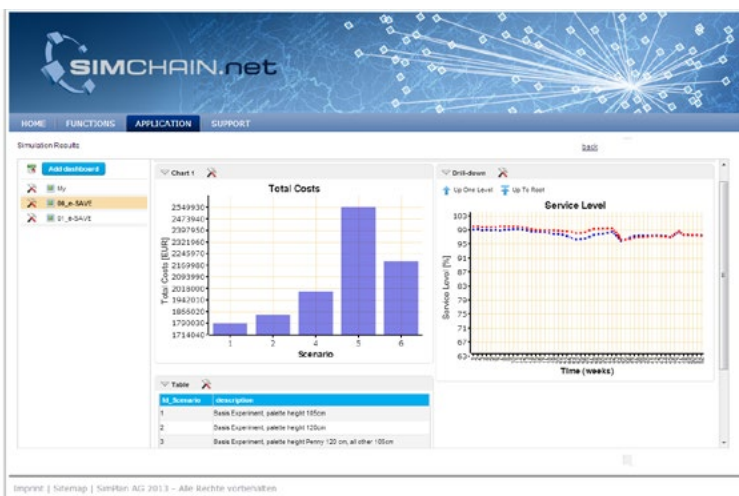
SIMCHAIN.net

HOME | FUNCTIONS | APPLICATION | SUPPORT

Simulation Results

back

Add dashboard

My

06_e-SAVE

01_e-SAVE

Chart 1

Total Costs

2549930
2473940
2397950
2321960
2245970
2169980
2093990
2018000
1942010
1866020
1790030
1714040

Total Costs [EUR]

1 2 4 5 6

Scenario

Drill-down

Up One Level

Up To Root

Service Level

103
99
95
91
87
83
79
75
71
67
63

Service Level [%]

Time (weeks)

Table

| Id_Scenario | description |
|---|---|
| 1 | Basis Experiment, palette height 105cm |
| 2 | Basis Experiment, palette height 120cm |
| 3 | Basis Experiment, palette height Penny 120 cm, all other 105cm |

Imprint | Sitemap | SimPlan AG 2013 – Alle Rechte vorbehalten